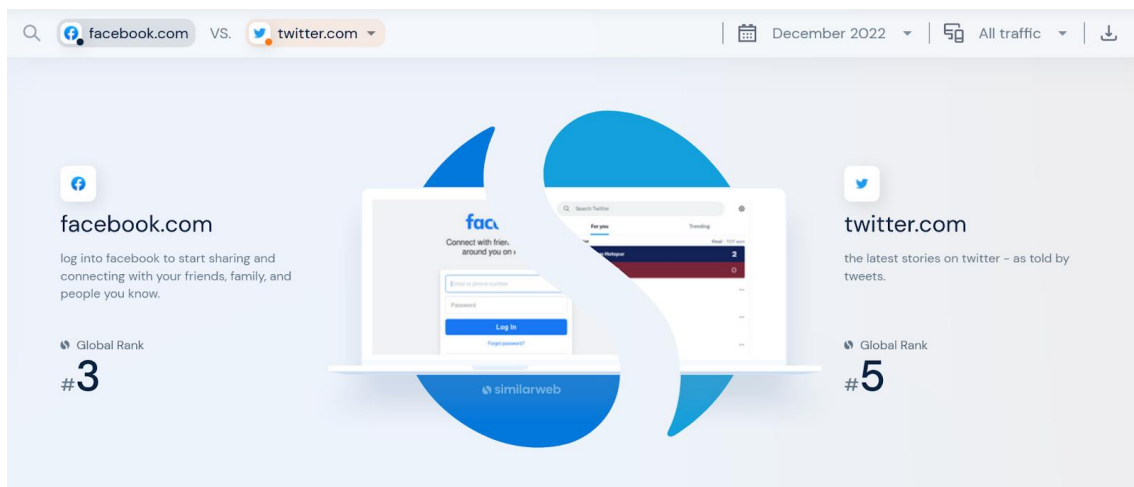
facebook.com VS. twitter.com

December 2022 All traffic

facebook.com

log into facebook to start sharing and connecting with your friends, family, and people you know.

Global Rank

#3

fac
Connect with frie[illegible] around you on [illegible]

Email or phone number
Password
Log In
Forgot password?

Search Twitter
For you Trending
2
0

similarweb

twitter.com

the latest stories on twitter - as told by tweets.

Global Rank

#5